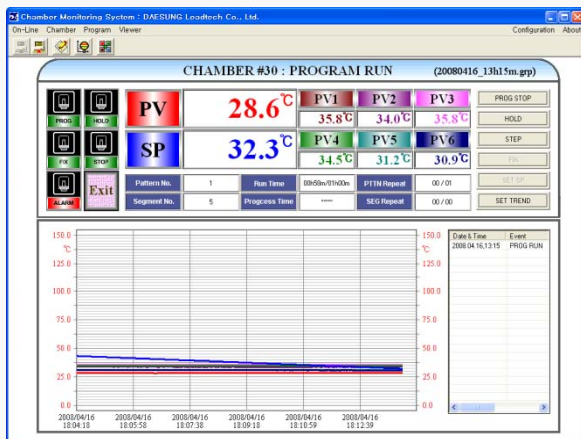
Chamber Monitoring System : DAESUNG Loadtech Co., Ltd.

On-Line Chamber Program Viewer Configuration About

CHAMBER #30 : PROGRAM RUN (20080416_13h15m.grp)

PROG HOLD

FIX STOP

ALARM Exit

PV 28.6℃

SP 32.3℃

| PV1 | PV2 | PV3 |
|---|---|---|
| 35.8℃ | 34.0℃ | 35.8℃ |
| PV4 | PV5 | PV6 |
| 34.5℃ | 31.2℃ | 30.9℃ |

PROG STOP

HOLD

STEP

FIX

SET SP

SET TREND

| Pattern No. | 1 | Run Time | 00h59m/01h00m | PTTN Repeat | 00 / 01 |
|---|---|---|---|---|---|
| Segment No. | 5 | Progcess Time | ----- | SEG Repeat | 00 / 00 |

150.0 ℃ 125.0 100.0 75.0 50.0 25.0 0.0

150.0 ℃ 125.0 100.0 75.0 50.0 25.0 0.0

2008/04/16 18:04:18 2008/04/16 18:05:58 2008/04/16 18:07:38 2008/04/16 18:09:18 2008/04/16 18:10:59 2008/04/16 18:12:39

| Date & Time | Event |
|---|---|
| 2008.04.16,13:15 | PROG RUN |